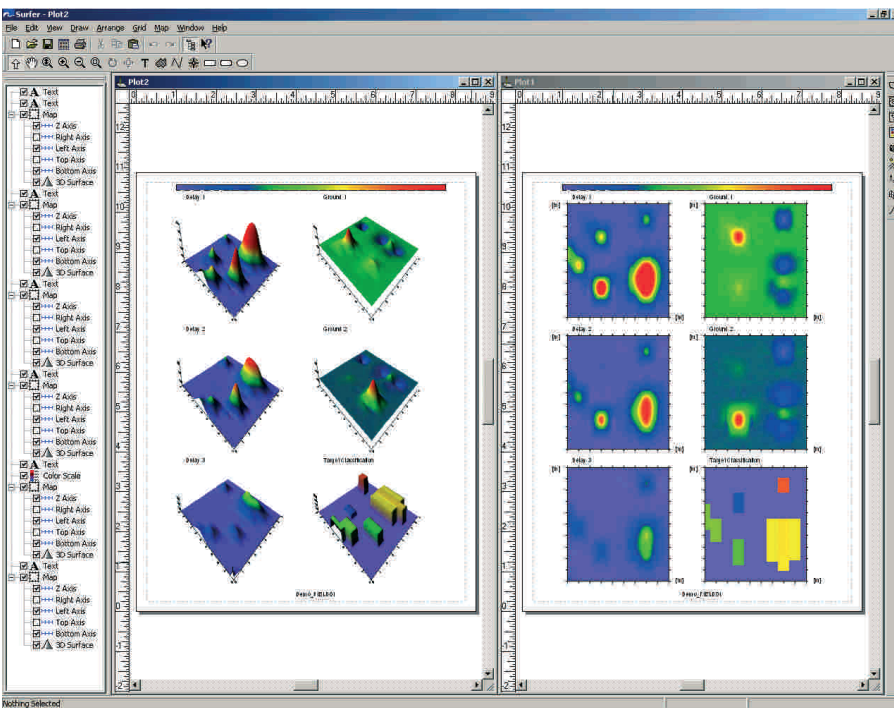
Surfer - Plot2
File Edit View Draw Arrange Grid Map Window Help

Text
Text
Map
Z Axis
Right Axis
Left Axis
Top Axis
Bottom Axis
3D Surface
Text
Map
Z Axis
Right Axis
Left Axis
Top Axis
Bottom Axis
3D Surface
Text
Map
Z Axis
Right Axis
Left Axis
Top Axis
Bottom Axis
3D Surface
Text
Map
Z Axis
Right Axis
Left Axis
Top Axis
Bottom Axis
3D Surface
Text
Color Scale
Map
Z Axis
Right Axis
Left Axis
Top Axis
Bottom Axis
3D Surface
Text
Map
Z Axis
Right Axis
Left Axis
Top Axis
Bottom Axis
3D Surface

Plot2
0 1 2 3 4 5 6 7 8
12 11 10 9 8 7 6 5 4 3 2 1 0
Delay 1
Ground 1
Delay 2
Ground 2
Delay 3
Target Classification
Demo_FIELD

Plot1
0 1 2 3 4 5 6 7 8
12 11 10 9 8 7 6 5 4 3 2 1 0
Delay 1
Ground 1
Delay 2
Ground 2
Delay 3
Target Classification
[m]
Demo_FIELD

Nothing Selected